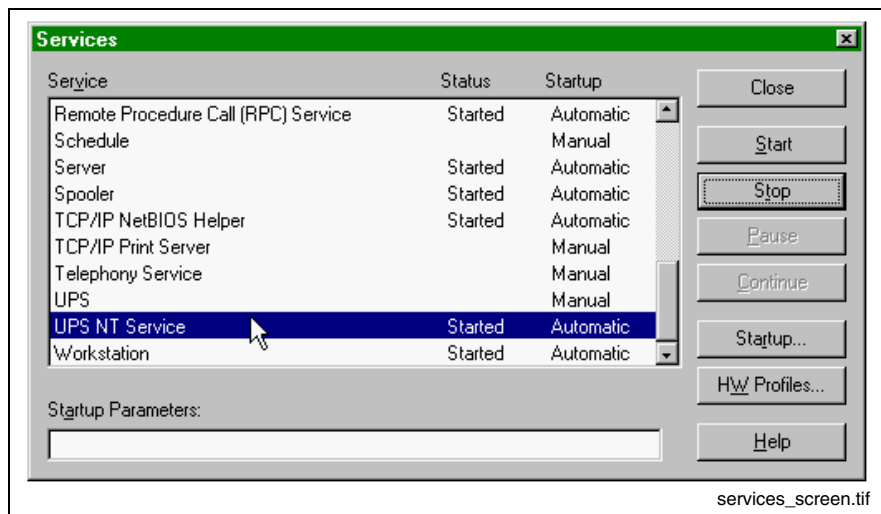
Services

| Service | Status | Startup |
|---|---|---|
| Remote Procedure Call (RPC) Service | Started | Automatic |
| Schedule | | Manual |
| Server | Started | Automatic |
| Spooler | Started | Automatic |
| TCP/IP NetBIOS Helper | Started | Automatic |
| TCP/IP Print Server | | Manual |
| Telephony Service | | Manual |
| UPS | | Manual |
| UPS NT Service | Started | Automatic |
| Workstation | Started | Automatic |

Close
Start
Stop
Pause
Continue
Startup...
HW Profiles...
Help

Startup Parameters:

services_screen.tif